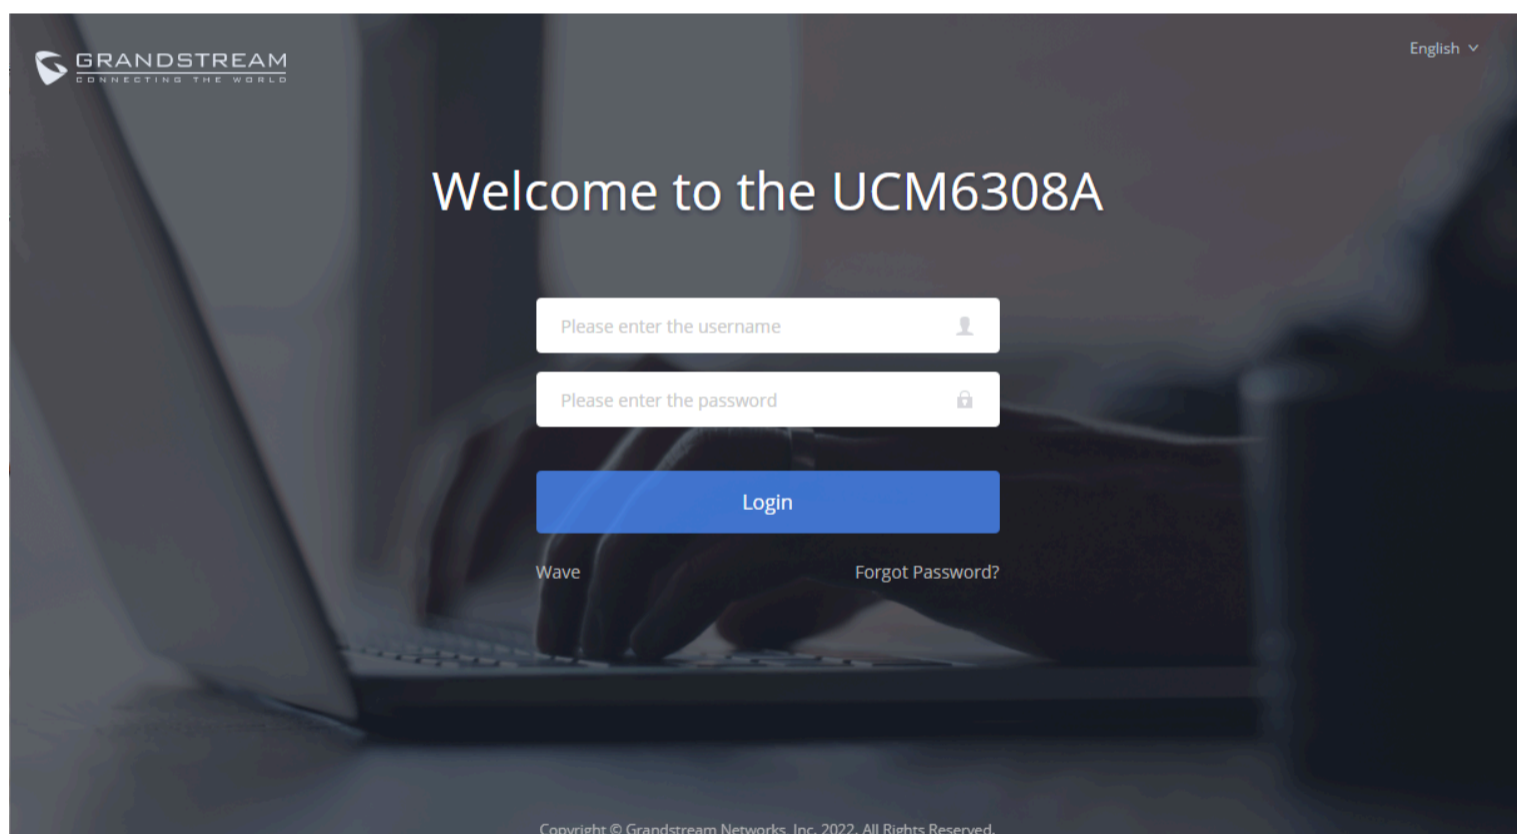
GRANDSTREAM
CONNECTING THE WORLD

English

Welcome to the UCM6308A

Please enter the username

Please enter the password

Login

Wave

Forgot Password?

Copyright © Grandstream Networks, Inc. 2022. All Rights Reserved.